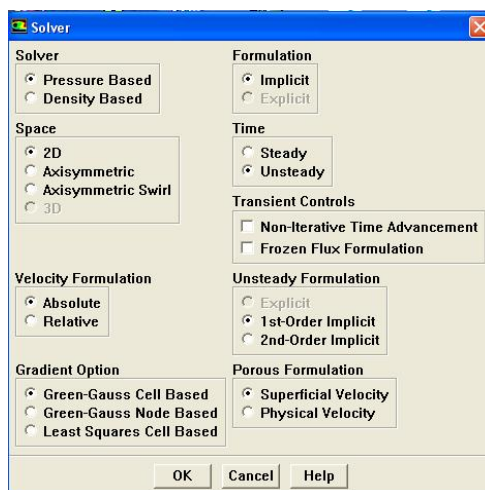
Solver

Solver
Pressure Based
Density Based

Space
2D
Axisymmetric
Axisymmetric Swirl
3D

Velocity Formulation
Absolute
Relative

Gradient Option
Green-Gauss Cell Based
Green-Gauss Node Based
Least Squares Cell Based

Formulation
Implicit
Explicit

Time
Steady
Unsteady

Transient Controls
Non-Iterative Time Advancement
Frozen Flux Formulation

Unsteady Formulation
Explicit
1st-Order Implicit
2nd-Order Implicit

Porous Formulation
Superficial Velocity
Physical Velocity

OK Cancel Help